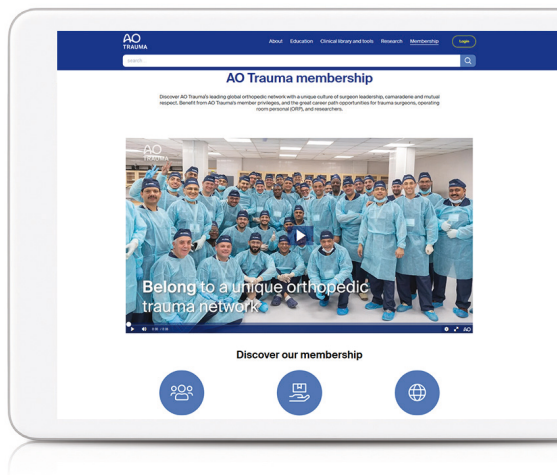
AO TRAUMA

About Education Clinical library and tools Research Membership Login

Search

AO Trauma membership

Discover AO Trauma's leading global orthopedic network with a unique culture of surgeon leadership, camaraderie and mutual respect. Benefit from AO Trauma's member privileges, and the great career path opportunities for trauma surgeons, operating room personnel (ORP), and researchers.

AO TRAUMA

Belong to a unique orthopedic trauma network

0:00 / 2:30

AO

Discover our membership